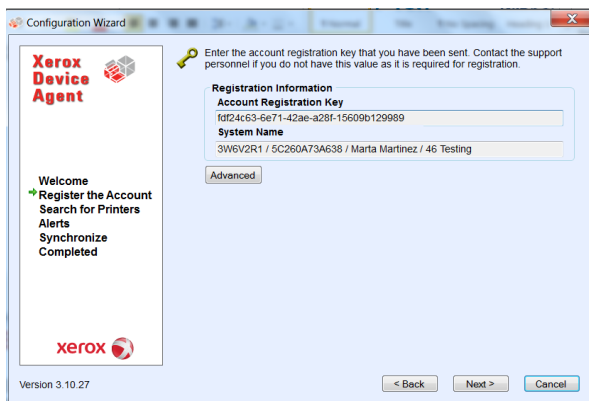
Configuration Wizard

Xerox Device Agent

Enter the account registration key that you have been sent. Contact the support personnel if you do not have this value as it is required for registration.

Registration Information
Account Registration Key
fdf24c63-6e71-42ae-a28f-15609b129989
System Name
3W6V2R1 / 5C260A73A638 / Marta Martinez / 46 Testing

Advanced

Welcome
Register the Account
Search for Printers
Alerts
Synchronize
Completed

xerox

Version 3.10.27

< Back
Next >
Cancel